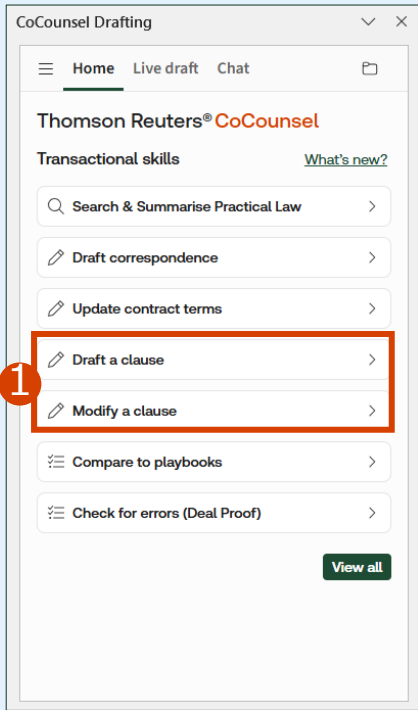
CoCounsel Drafting

Home Live draft Chat

Thomson Reuters® CoCounsel

Transactional skills What's new?

Search & Summarise Practical Law

Draft correspondence

Update contract terms

1

Draft a clause

Modify a clause

Compare to playbooks

Check for errors (Deal Proof)

View all